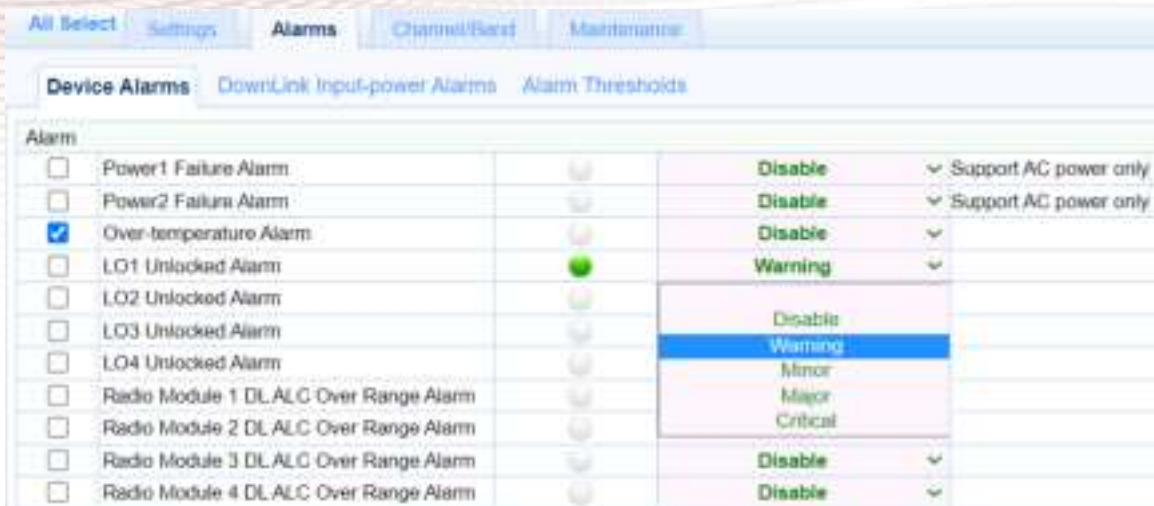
All Select Settings Alarms Channel/Band Maintenance

Device Alarms DownLink Input-power Alarms Alarm Thresholds

Alarm

| | | | | |
|---|---|---|---|---|
| ☐ | Power1 Failure Alarm | | Disable | Support AC power only |
| ☐ | Power2 Failure Alarm | | Disable | Support AC power only |
| ☑ | Over-temperature Alarm | | Disable | |
| ☐ | LO1 Unlocked Alarm | | Warning | |
| ☐ | LO2 Unlocked Alarm | | | |
| ☐ | LO3 Unlocked Alarm | | Disable | |
| ☐ | LO4 Unlocked Alarm | | Warning | |
| ☐ | Radio Module 1 DL ALC Over Range Alarm | | Minor | |
| ☐ | Radio Module 2 DL ALC Over Range Alarm | | Major | |
| | | | Critical | |
| ☐ | Radio Module 3 DL ALC Over Range Alarm | | Disable | |
| ☐ | Radio Module 4 DL ALC Over Range Alarm | | Disable | |